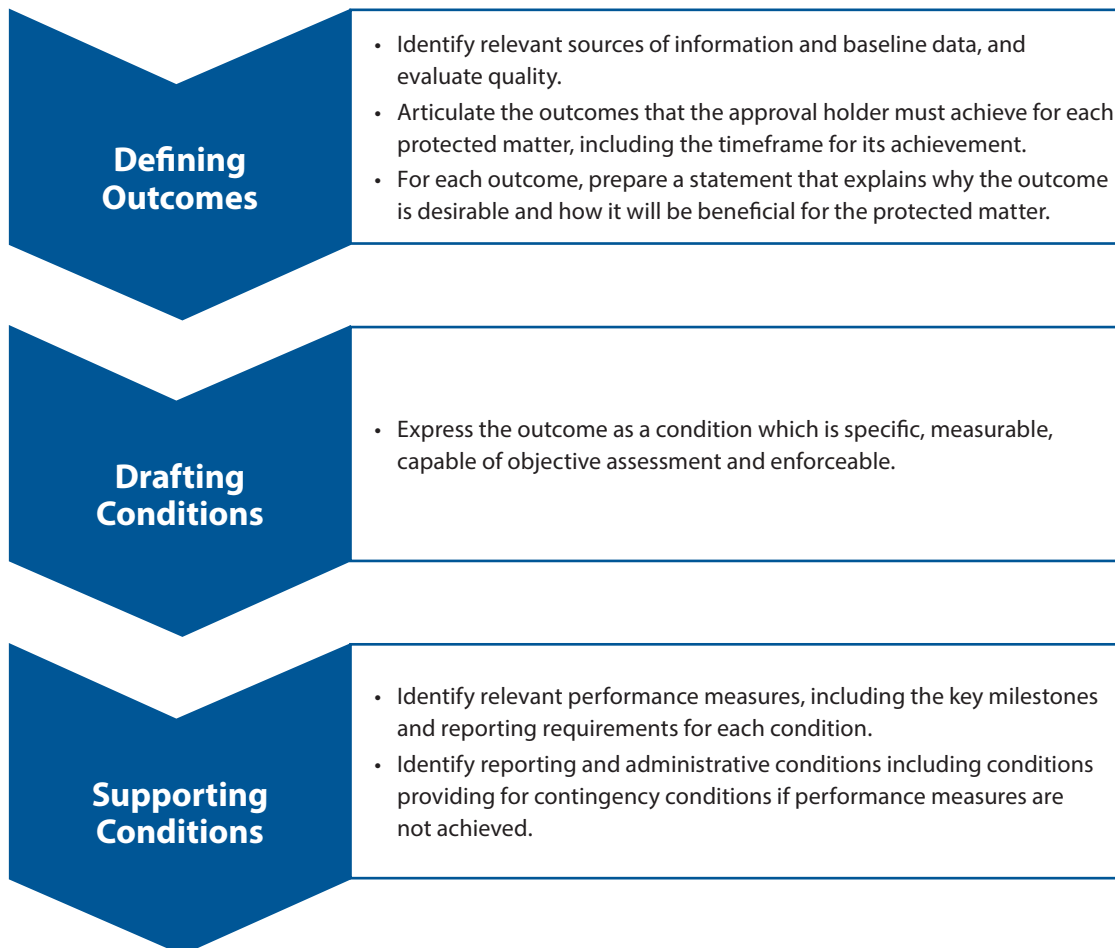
Defining Outcomes

• Identify relevant sources of information and baseline data, and evaluate quality.
• Articulate the outcomes that the approval holder must achieve for each protected matter, including the timeframe for its achievement.
• For each outcome, prepare a statement that explains why the outcome is desirable and how it will be beneficial for the protected matter.

Drafting Conditions

• Express the outcome as a condition which is specific, measurable, capable of objective assessment and enforceable.

Supporting Conditions

• Identify relevant performance measures, including the key milestones and reporting requirements for each condition.
• Identify reporting and administrative conditions including conditions providing for contingency conditions if performance measures are not achieved.